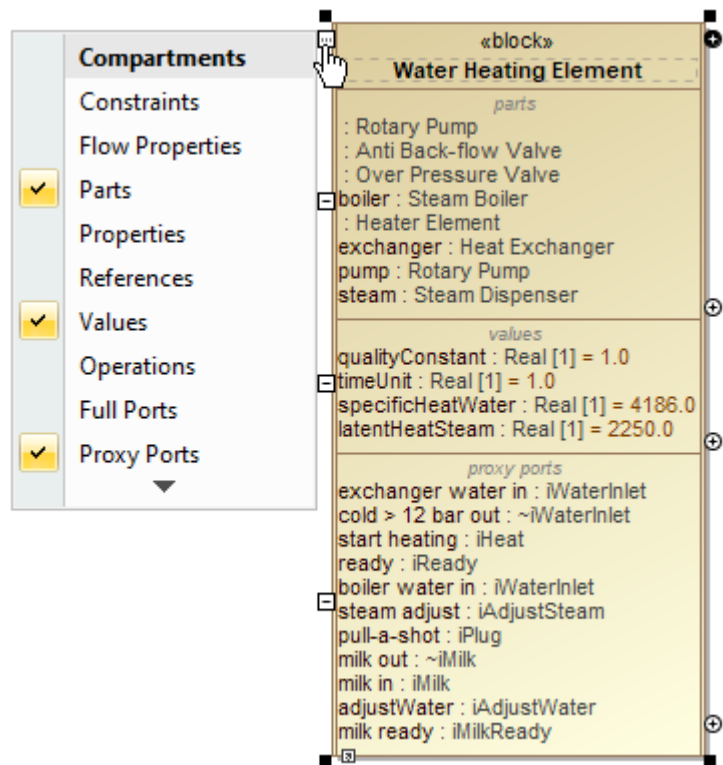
Compartments
Constraints
Flow Properties
Parts
Properties
References
Values
Operations
Full Ports
Proxy Ports

«block»
Water Heating Element

parts
: Rotary Pump
: Anti Back-flow Valve
: Over Pressure Valve
boiler : Steam Boiler
: Heater Element
exchanger : Heat Exchanger
pump : Rotary Pump
steam : Steam Dispenser

values
qualityConstant : Real [1] = 1.0
timeUnit : Real [1] = 1.0
specificHeatWater : Real [1] = 4186.0
latentHeatSteam : Real [1] = 2250.0

proxy ports
exchanger water in : iWaterInlet
cold > 12 bar out : ~iWaterInlet
start heating : iHeat
ready : iReady
boiler water in : iWaterInlet
steam adjust : iAdjustSteam
pull-a-shot : iPlug
milk out : ~iMilk
milk in : iMilk
adjustWater : iAdjustWater
milk ready : iMilkReady